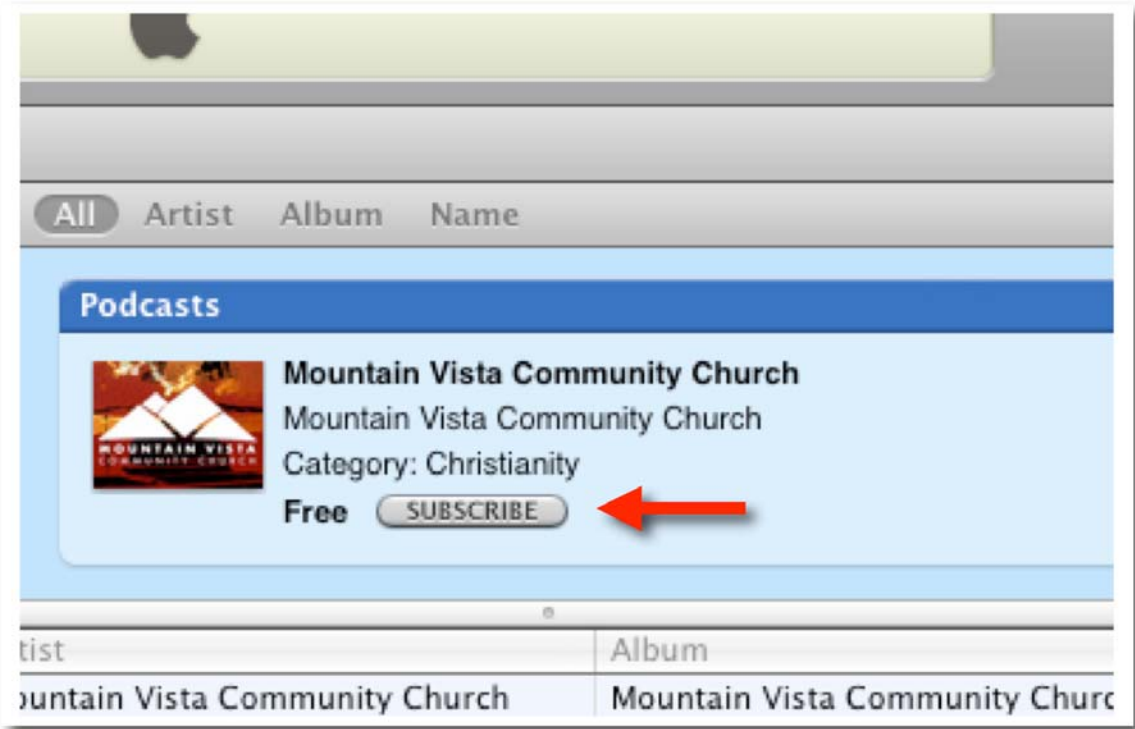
All Artist Album Name

Podcasts

MOUNTAIN VISTA COMMUNITY CHURCH

Mountain Vista Community Church
Mountain Vista Community Church
Category: Christianity
Free SUBSCRIBE

| tist | Album |
|---|---|
| ountain Vista Community Church | Mountain Vista Community Churc |